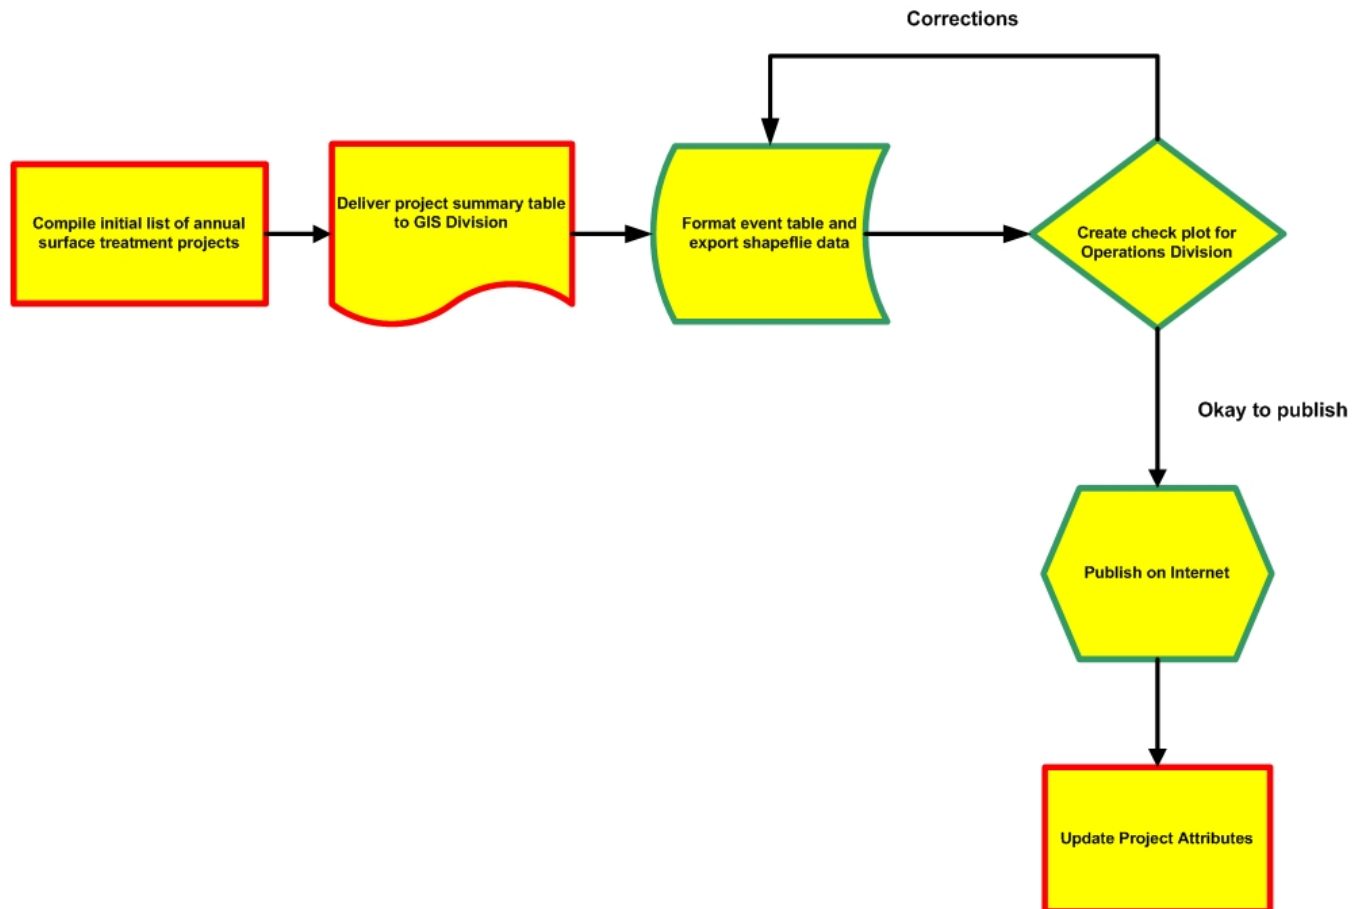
Corrections

Compile initial list of annual surface treatment projects

Deliver project summary table to GIS Division

Format event table and export shapeflie data

Create check plot for Operations Division

Okay to publish

Publish on Internet

Update Project Attributes